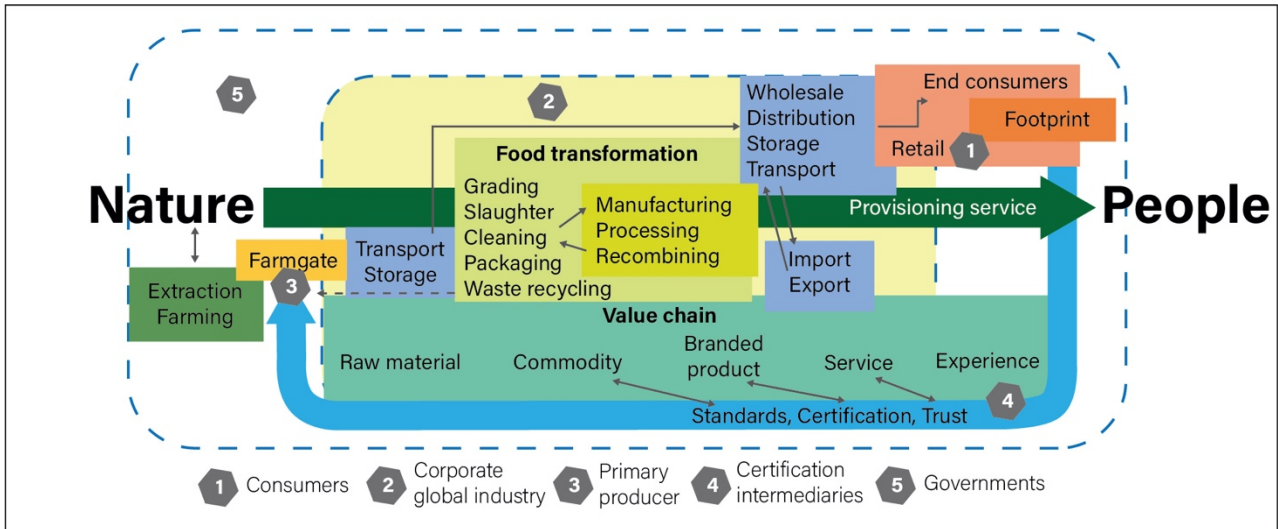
5

2

Wholesale
Distribution
Storage
Transport

End consumers

Footprint

Retail 1

Food transformation

Grading
Slaughter
Cleaning
Packaging
Waste recycling

Manufacturing
Processing
Recombining

Nature

Provisioning service

People

Farmgate

3

Transport
Storage

Import
Export

Extraction
Farming

Value chain

Raw material

Commodity

Branded product

Service

Experience

Standards, Certification, Trust

4

1 Consumers 2 Corporate global industry 3 Primary producer 4 Certification intermediaries 5 Governments